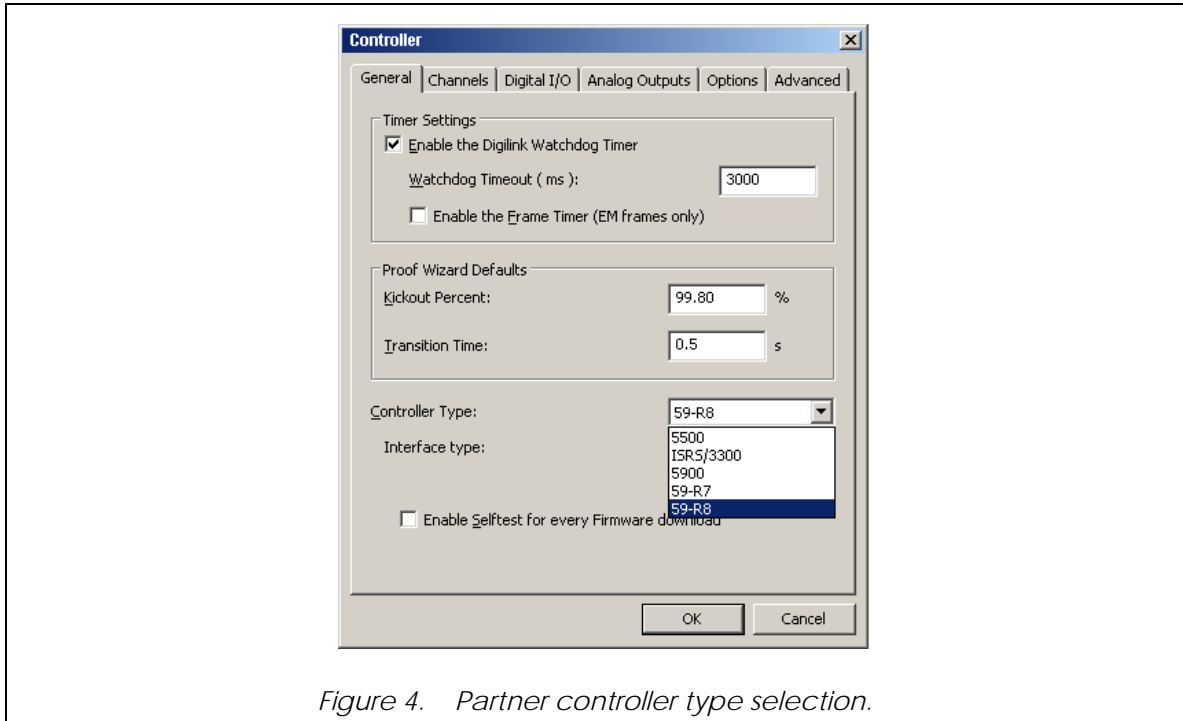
Controller

General | Channels | Digital I/O | Analog Outputs | Options | Advanced

Timer Settings

Enable the Digilink Watchdog Timer

Watchdog Timeout ( ms ): 3000

Enable the Frame Timer (EM frames only)

Proof Wizard Defaults

Kickout Percent: 99.80 %

Transition Time: 0.5 s

Controller Type: 59-R8

Interface type:

5500
ISRS/3300
5900
59-R7
59-R8

Enable Selftest for every Firmware download

OK Cancel

Figure 4. Partner controller type selection.